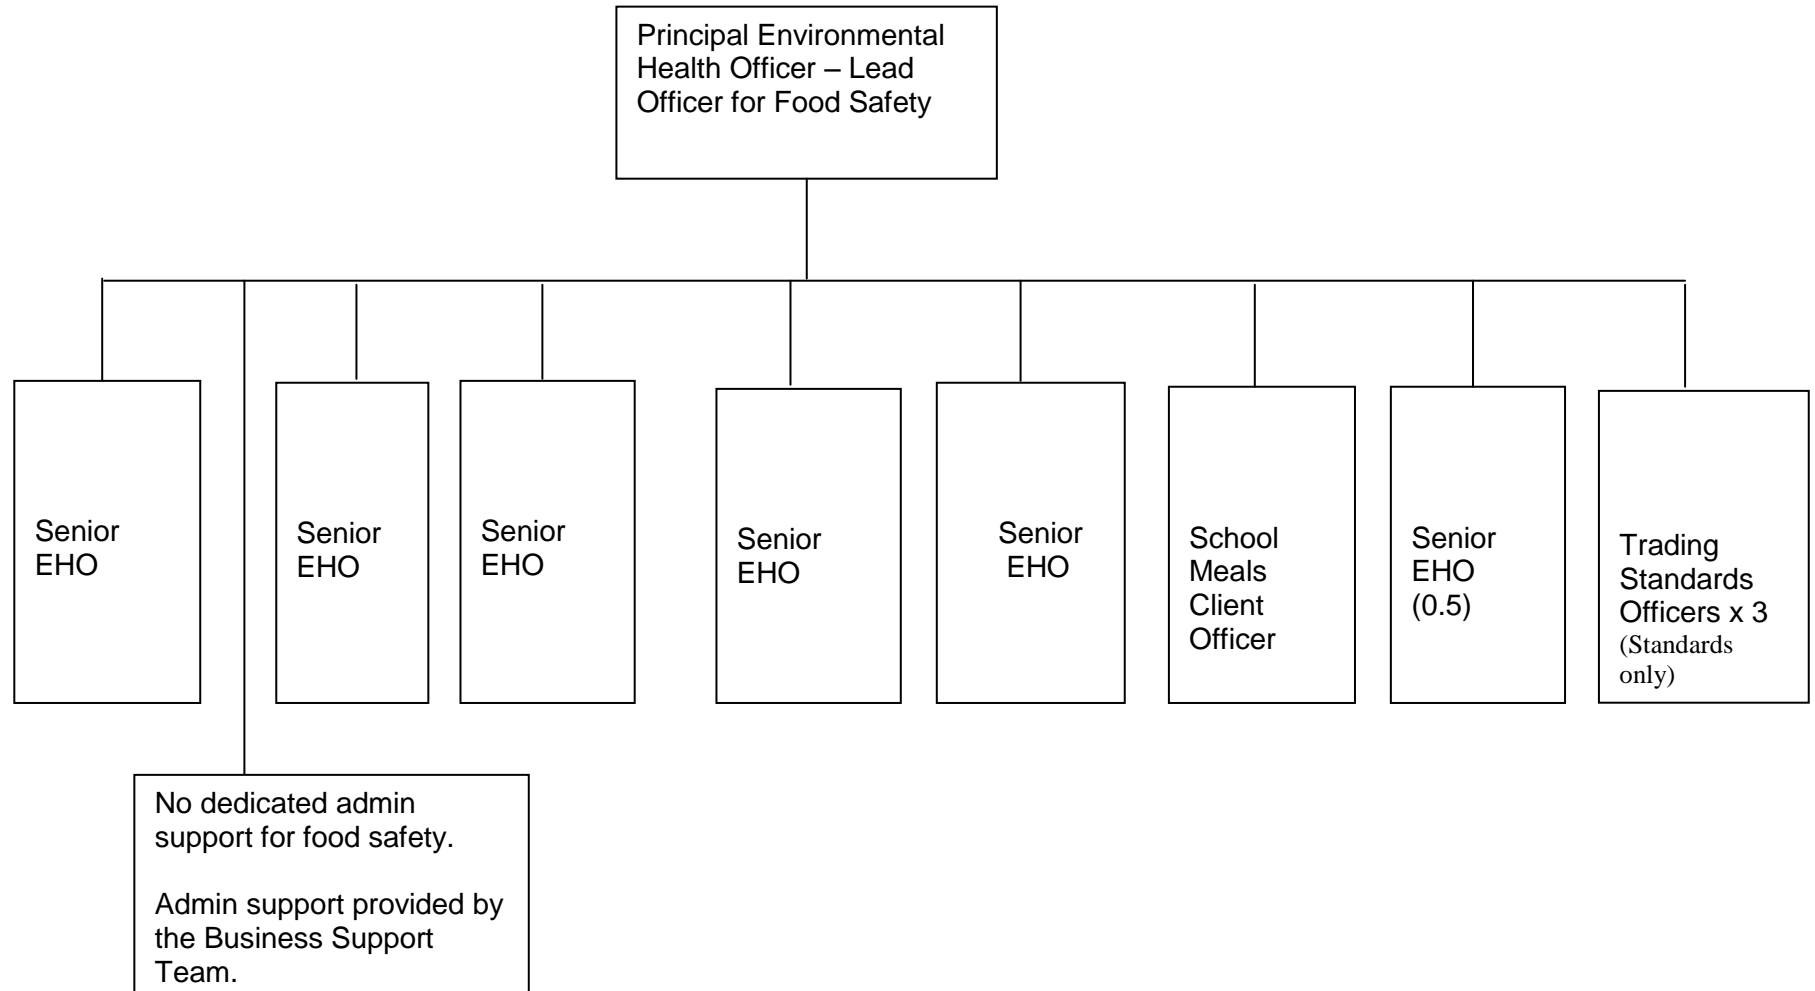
Principal Environmental Health Officer – Lead Officer for Food Safety

Senior EHO

Senior EHO

Senior EHO

Senior EHO

Senior EHO

School Meals Client Officer

Senior EHO (0.5)

Trading Standards Officers x 3 (Standards only)

No dedicated admin support for food safety.

Admin support provided by the Business Support Team.